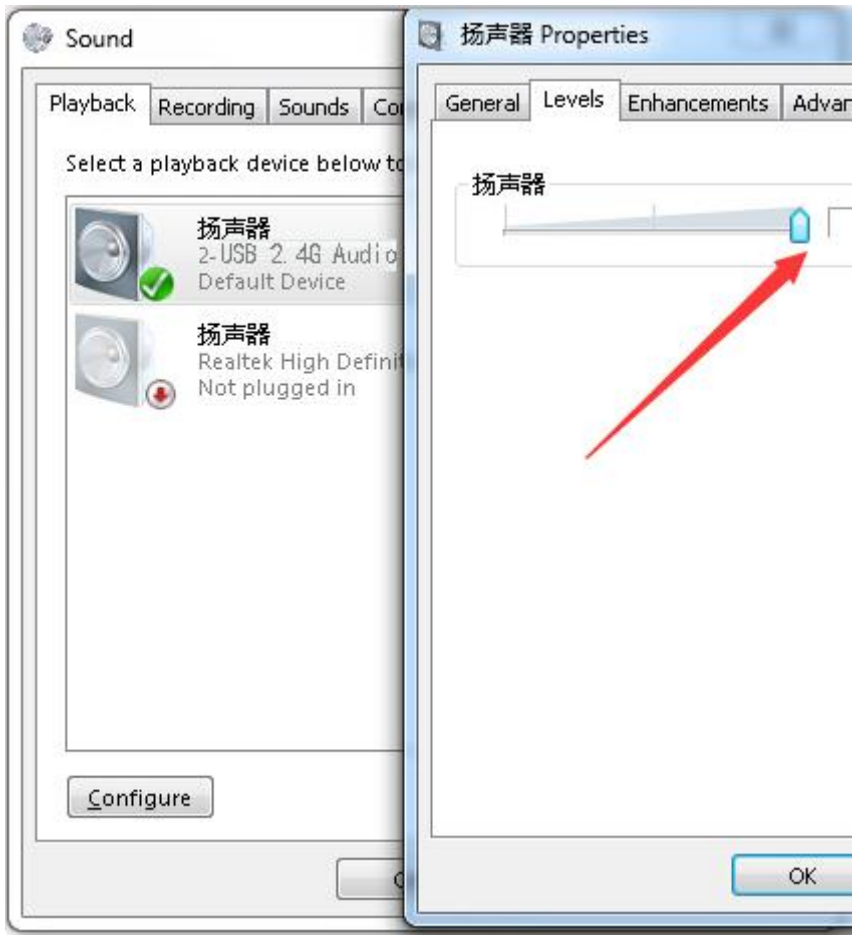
Sound

Playback Recording Sounds Co

Select a playback device below to

扬声器
2-USB 2.4G Audio
Default Device

扬声器
Realtek High Definit
Not plugged in

Configure

扬声器 Properties

General Levels Enhancements Advan

扬声器

OK